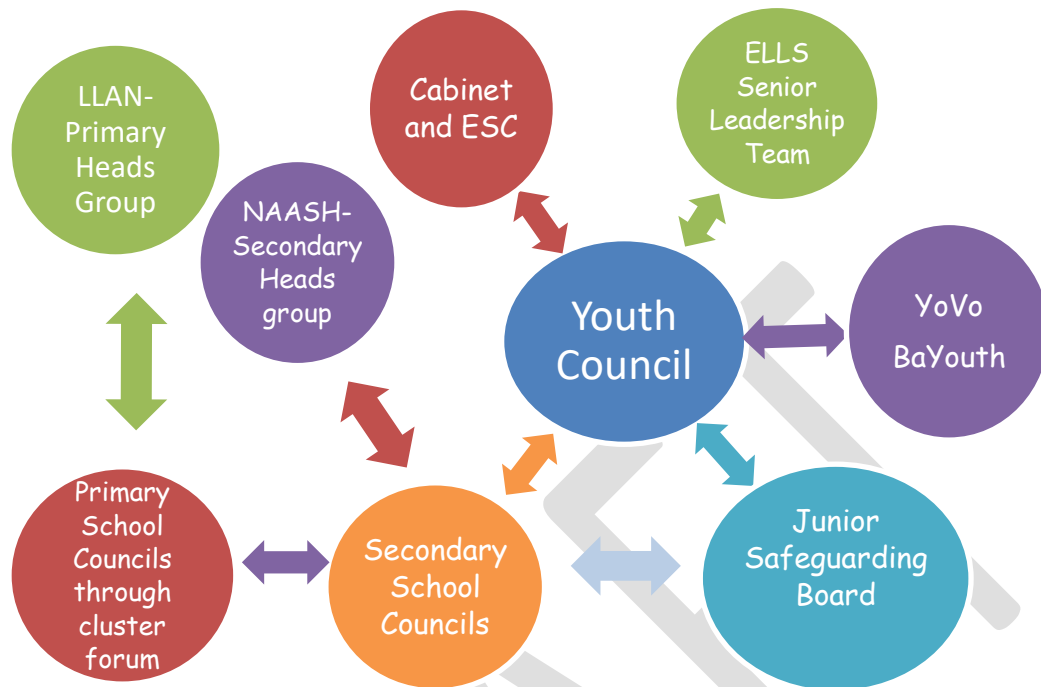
LLAN-Primary Heads Group

Cabinet and ESC

ELLS Senior Leadership Team

NAASH-Secondary Heads group

Youth Council

YoVo BaYouth

Primary School Councils through cluster forum

Secondary School Councils

Junior Safeguarding Board